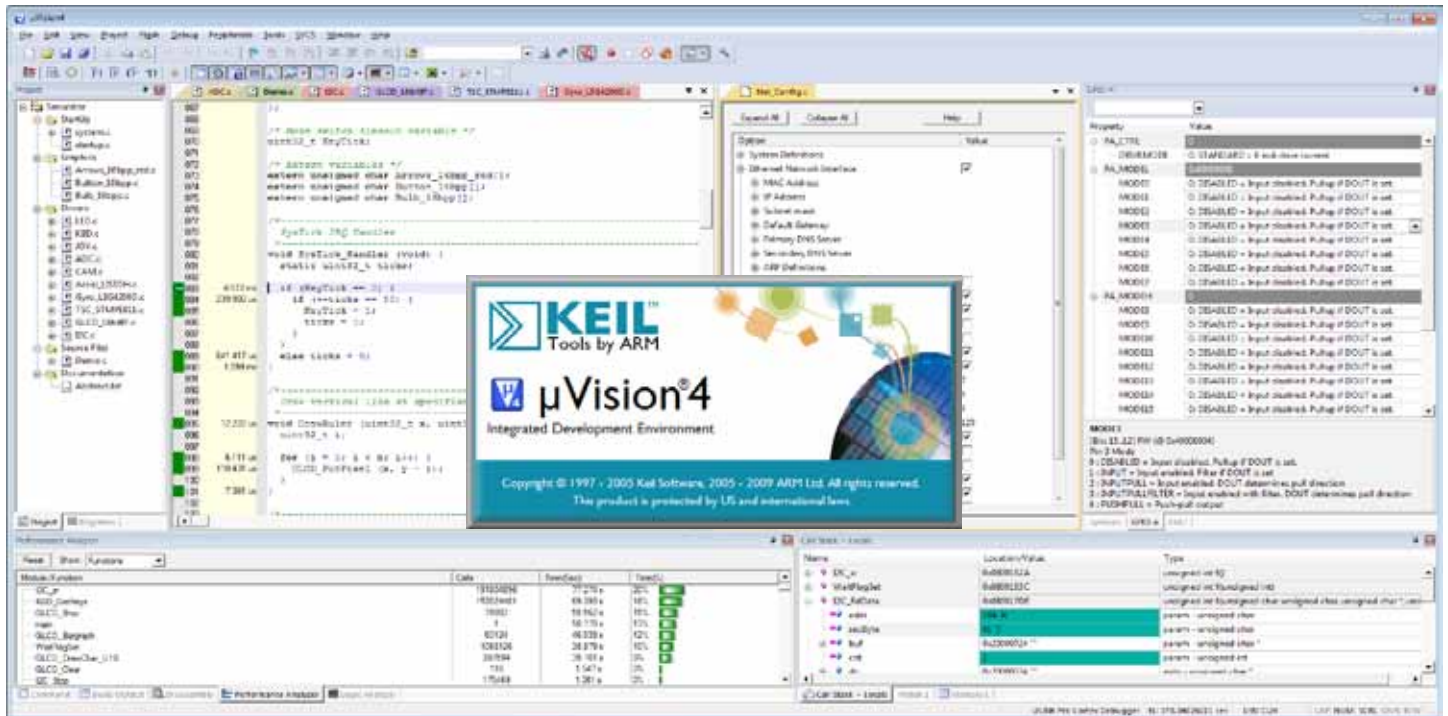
KEIL™
Tools by ARM

µVision®4
Integrated Development Environment

Copyright © 1997 - 2005 Keil Software, 2005 - 2009 ARM Ltd. All rights reserved.
This product is protected by US and international laws.

/* Home switch timeout variable */
uint32_t KeyTick;

/* Extern variables */
extern unsigned char Arrows_16bpp_red[];
extern unsigned char Button_16bpp[];
extern unsigned char Bulb_16bpp[];

SysTick IRQ Handler

void SysTick_Handler (void) {
static uint32_t ticks;

if (KeyTick == 1) {
if (++ticks == 50) {
KeyTick = 1;
ticks = 0;
}
}
else ticks = 0;

void ConvRuler (uint32_t x, uint
uint32_t i;

for (i = 0; i < 4; i++) {
GLCD_PutPixel (x, y - i);

Project
Net_Config.c
Expand All
Collapse All
Help
Option
Value
System Definitions
Ethernet Network Interface
MAC Address
IP Address
Subnet mask
Default Gateway
Primary DNS Server
Secondary DNS Server
ARP Definitions

Property
Value
PA_CTRL
PA_MODEL
PA_MODEH

Performance Analyzer
Reset
Show: Functions
Module/Function
Calls
Time(Sec)
Time(%)

Call Stack + Locals
Name
Location/Value
Type
Call Stack + Locals